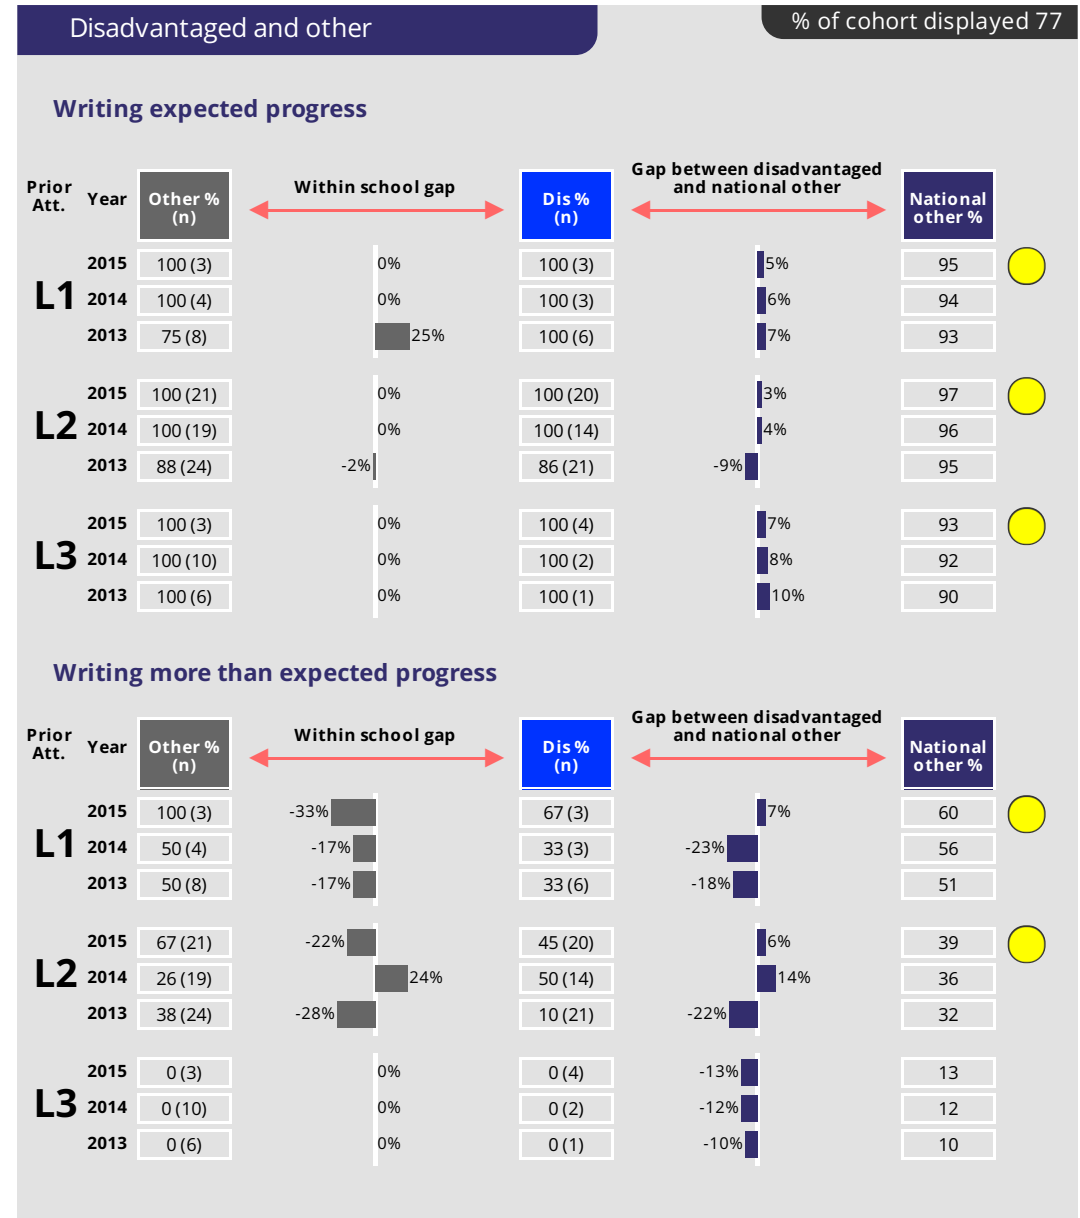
Disadvantaged and other

% of cohort displayed 77

Writing expected progress

| Prior Att. | Year | Other % (n) | Within school gap | Dis % (n) | Gap between disadvantaged and national other | National other % |
|---|---|---|---|---|---|---|
| L1 | 2015 | 100 (3) | 0% | 100 (3) | 5% | 95 |
| | 2014 | 100 (4) | 0% | 100 (3) | 6% | 94 |
| | 2013 | 75 (8) | 25% | 100 (6) | 7% | 93 |
| L2 | 2015 | 100 (21) | 0% | 100 (20) | 3% | 97 |
| | 2014 | 100 (19) | 0% | 100 (14) | 4% | 96 |
| | 2013 | 88 (24) | -2% | 86 (21) | -9% | 95 |
| L3 | 2015 | 100 (3) | 0% | 100 (4) | 7% | 93 |
| | 2014 | 100 (10) | 0% | 100 (2) | 8% | 92 |
| | 2013 | 100 (6) | 0% | 100 (1) | 10% | 90 |

Writing more than expected progress

| Prior Att. | Year | Other % (n) | Within school gap | Dis % (n) | Gap between disadvantaged and national other | National other % |
|---|---|---|---|---|---|---|
| L1 | 2015 | 100 (3) | -33% | 67 (3) | 7% | 60 |
| | 2014 | 50 (4) | -17% | 33 (3) | -23% | 56 |
| | 2013 | 50 (8) | -17% | 33 (6) | -18% | 51 |
| L2 | 2015 | 67 (21) | -22% | 45 (20) | 6% | 39 |
| | 2014 | 26 (19) | 24% | 50 (14) | 14% | 36 |
| | 2013 | 38 (24) | -28% | 10 (21) | -22% | 32 |
| L3 | 2015 | 0 (3) | 0% | 0 (4) | -13% | 13 |
| | 2014 | 0 (10) | 0% | 0 (2) | -12% | 12 |
| | 2013 | 0 (6) | 0% | 0 (1) | -10% | 10 |